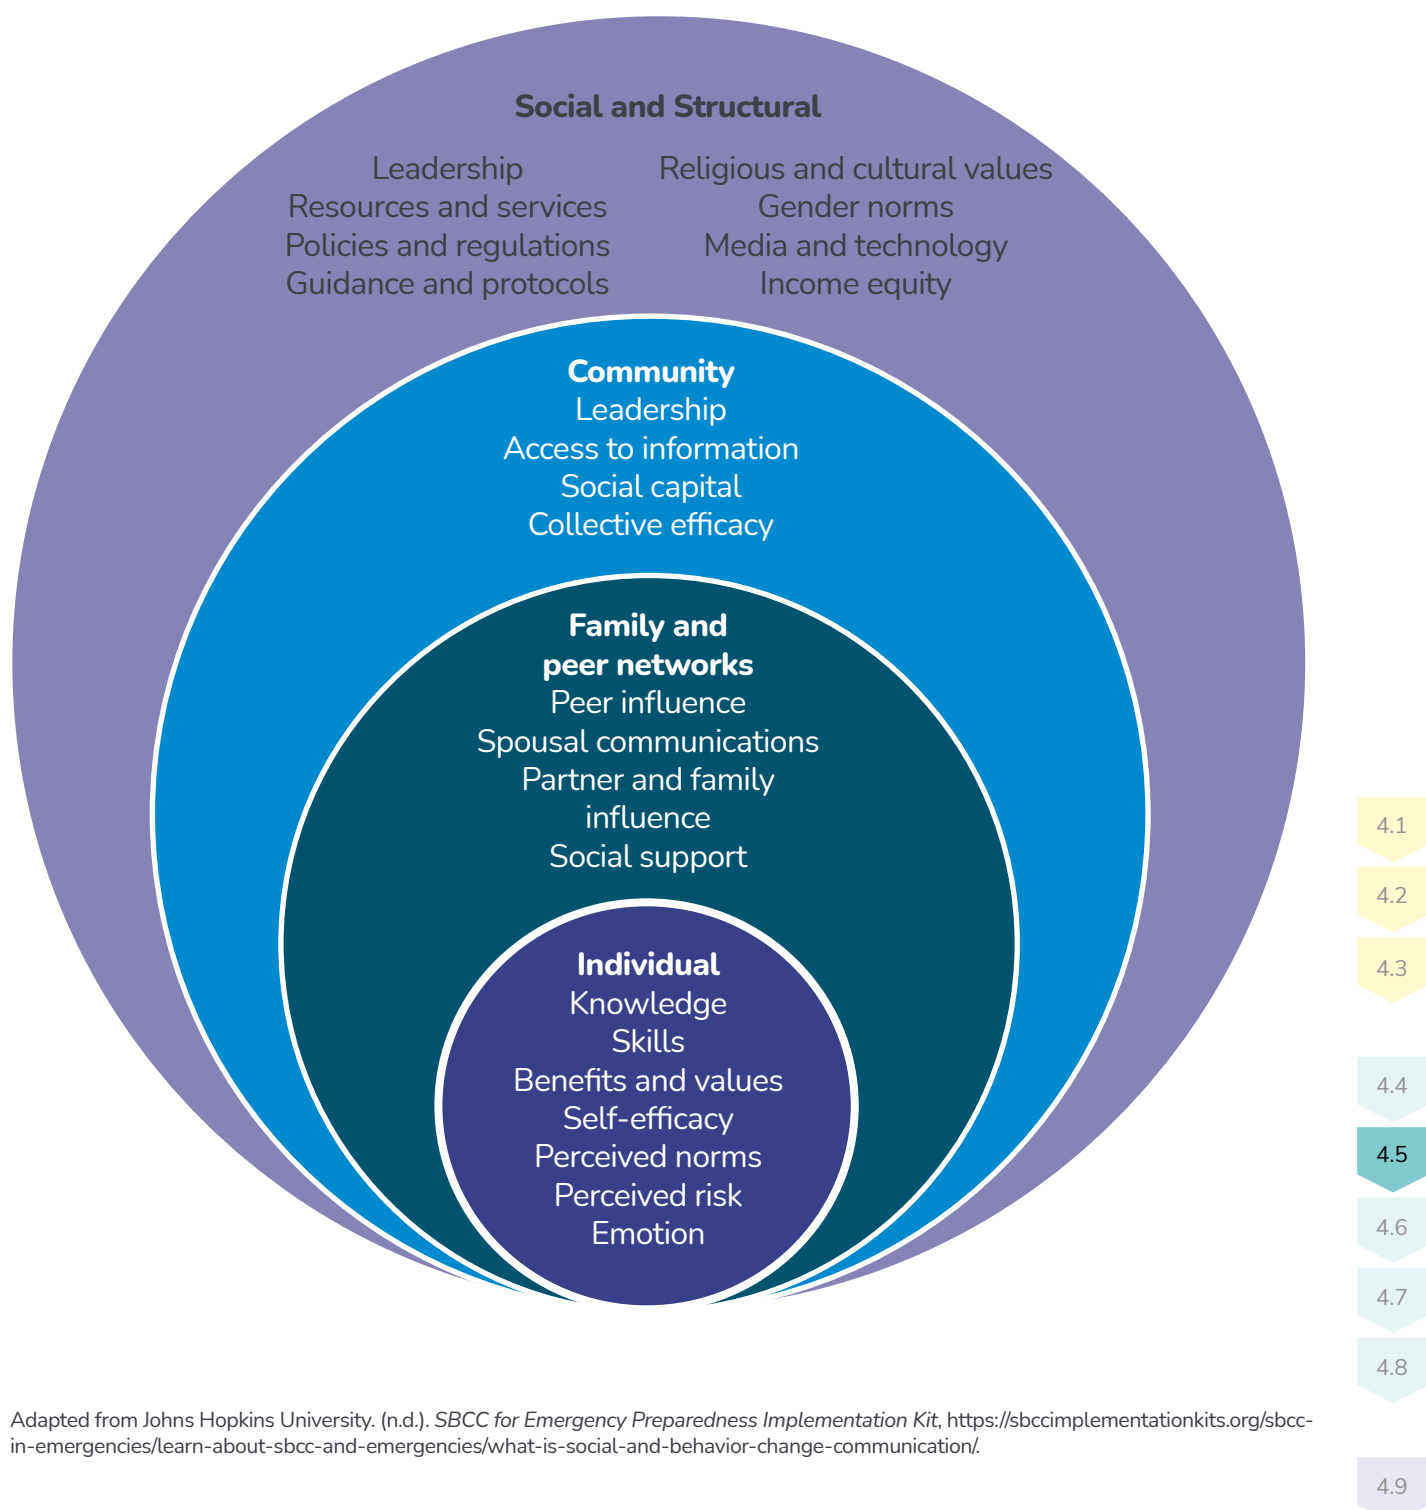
Social and Structural

Leadership
Resources and services
Policies and regulations
Guidance and protocols

Religious and cultural values
Gender norms
Media and technology
Income equity

Community
Leadership
Access to information
Social capital
Collective efficacy

Family and peer networks
Peer influence
Spousal communications
Partner and family influence
Social support

Individual
Knowledge
Skills
Benefits and values
Self-efficacy
Perceived norms
Perceived risk
Emotion

4.1
4.2
4.3
4.4
4.5
4.6
4.7
4.8
4.9

Adapted from Johns Hopkins University. (n.d.). *SBCC for Emergency Preparedness Implementation Kit*, https://sbccimplementationkits.org/sbcc-in-emergencies/learn-about-sbcc-and-emergencies/what-is-social-and-behavior-change-communication/.